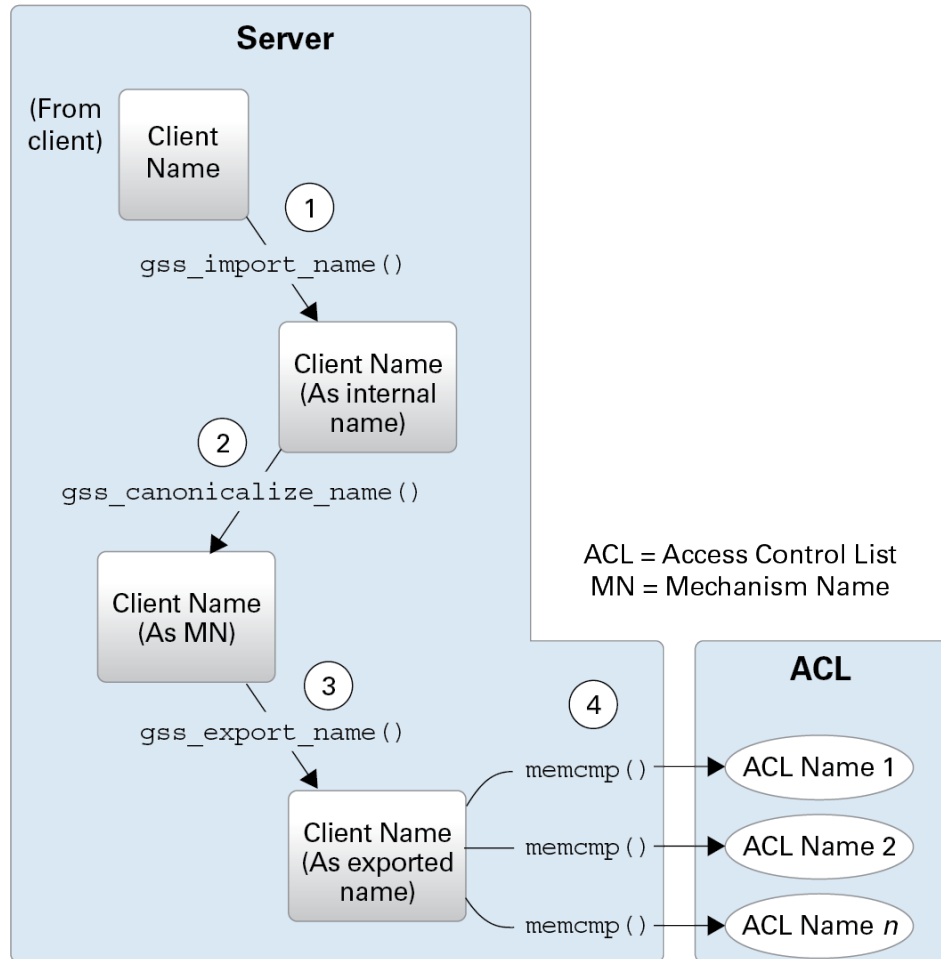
Server

(From client)

Client Name

1

gss_import_name()

Client Name (As internal name)

2

gss_canonicalize_name()

Client Name (As MN)

3

gss_export_name()

Client Name (As exported name)

4

memcmp()

memcmp()

memcmp()

ACL = Access Control List
MN = Mechanism Name

ACL

ACL Name 1

ACL Name 2

ACL Name *n*